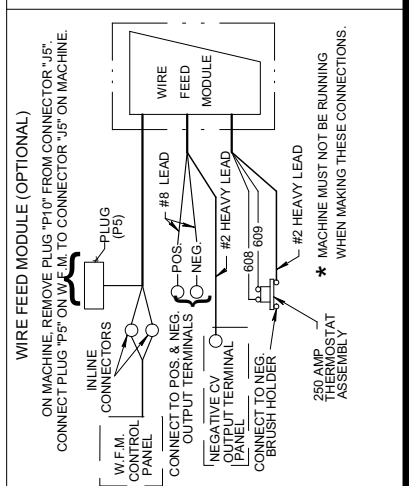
WIRE FEED MODULE (OPTIONAL)

ON MACHINE, REMOVE PLUG "P10" FROM CONNECTOR "J5".
CONNECT PLUG "P5" ON W.F.M. TO CONNECTOR "J5" ON MACHINE.

WIRE FEED MODULE

PLUG (P5)

INLINE CONNECTORS

W.F.M. CONTROL PANEL

POS.

NEG.

#8 LEAD

CONNECT TO POS. & NEG. OUTPUT TERMINALS

#2 HEAVY LEAD

NEGATIVE CV OUTPUT TERMINAL PANEL

608

609

CONNECT TO NEG. BRUSH HOLDER

250 AMP THERMOSTAT ASSEMBLY

#2 HEAVY LEAD

* MACHINE MUST NOT BE RUNNING WHEN MAKING THESE CONNECTIONS.